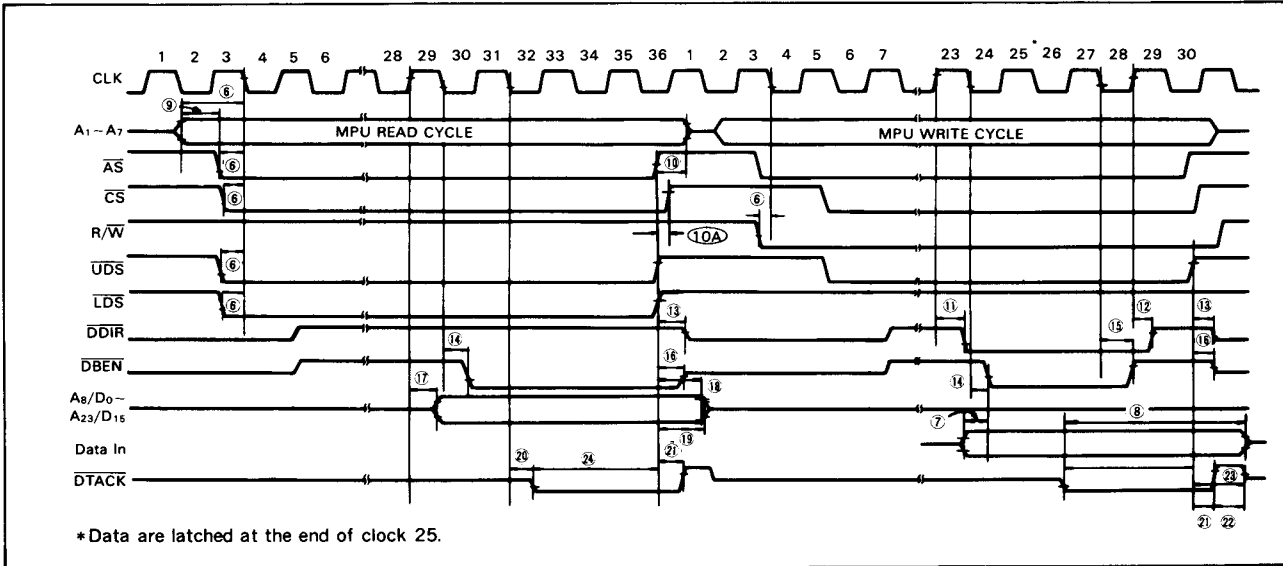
1 2 3 4 5 6 28 29 30 31 32 33 34 35 36 1 2 3 4 5 6 7 23 24 25* 26 27 28 29 30

CLK

$A_1 \sim A_7$

MPU READ CYCLE

MPU WRITE CYCLE

$\overline{AS}$

$\overline{CS}$

$R/\overline{W}$

$\overline{UDS}$

$\overline{LDS}$

$\overline{DDIR}$

$\overline{DBEN}$

$A_8/D_0 \sim A_{23}/D_{15}$

Data In

$\overline{DTACK}$

⑥ ⑨ ⑥ ⑥ ⑥ ⑥ ⑩ ⑥ ⑩A ⑬ ⑭ ⑯ ⑰ ⑱ ⑲ ⑳ ㉑ ㉔ ⑪ ⑫ ⑬ ⑮ ⑯ ⑭ ⑦ ⑧ ㉓ ㉑ ㉒

*Data are latched at the end of clock 25.